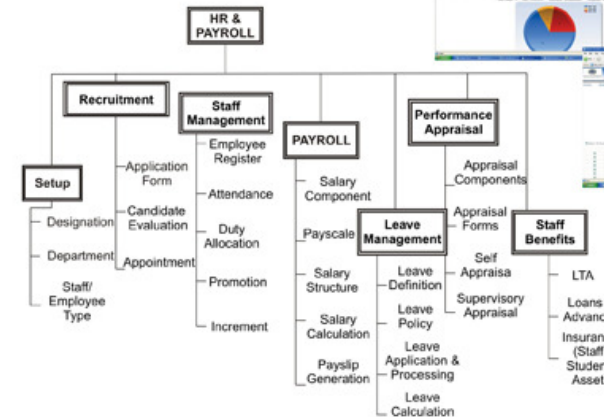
HR & PAYROLL

Recruitment
Application Form
Candidate Evaluation
Appointment

Setup
Designation
Department
Staff/ Employee Type

Staff Management
Employee Register
Attendance
Duty Allocation
Promotion
Increment

PAYROLL
Salary Component
Payscale
Salary Structure
Salary Calculation
Payslip Generation

Leave Management
Leave Definition
Leave Policy
Leave Application & Processing
Leave Calculation

Performance Appraisal
Appraisal Components
Appraisal Forms
Self Appraisa
Supervisory Appraisal

Staff Benefits
LTA
Loans Advanc
Insuran (Staff Studen Asset